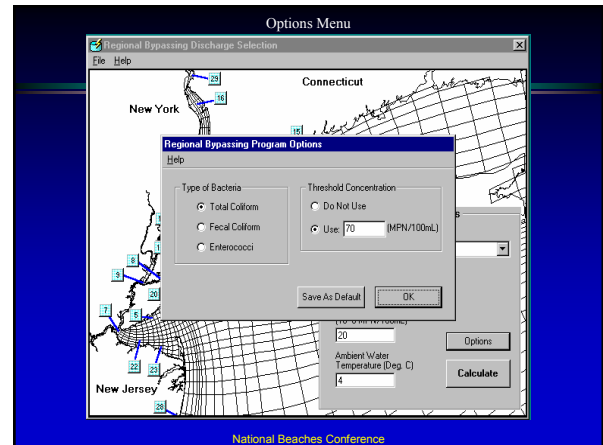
Options Menu

Regional Bypassing Discharge Selection

File Help

29

16

Connecticut

New York

15

Regional Bypassing Program Options

Help

Type of Bacteria

Total Coliform

Fecal Coliform

Enterococci

Threshold Concentration

Do Not Use

Use: 70 (MPN/100mL)

Save As Default

OK

8

9

20

7

5

22

23

28

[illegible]

20

Options

Ambient Water Temperature (Deg. C)

4

Calculate

New Jersey

National Beaches Conference